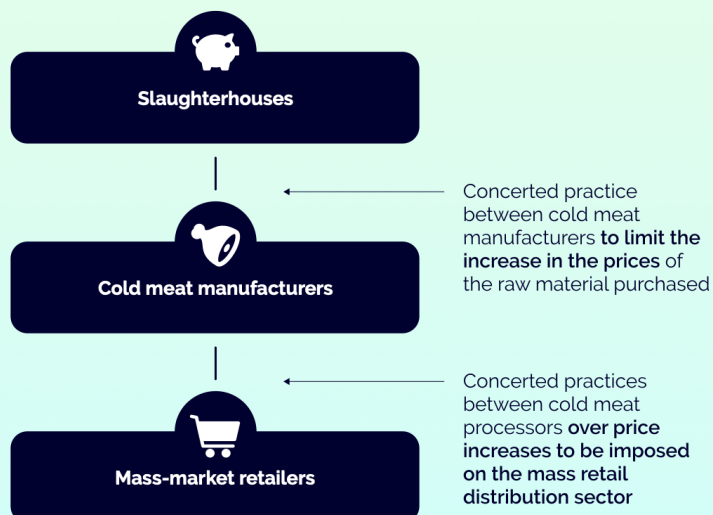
Slaughterhouses

Concerted practice between cold meat manufacturers to limit the increase in the prices of the raw material purchased

Cold meat manufacturers

Concerted practices between cold meat processors over price increases to be imposed on the mass retail distribution sector

Mass-market retailers